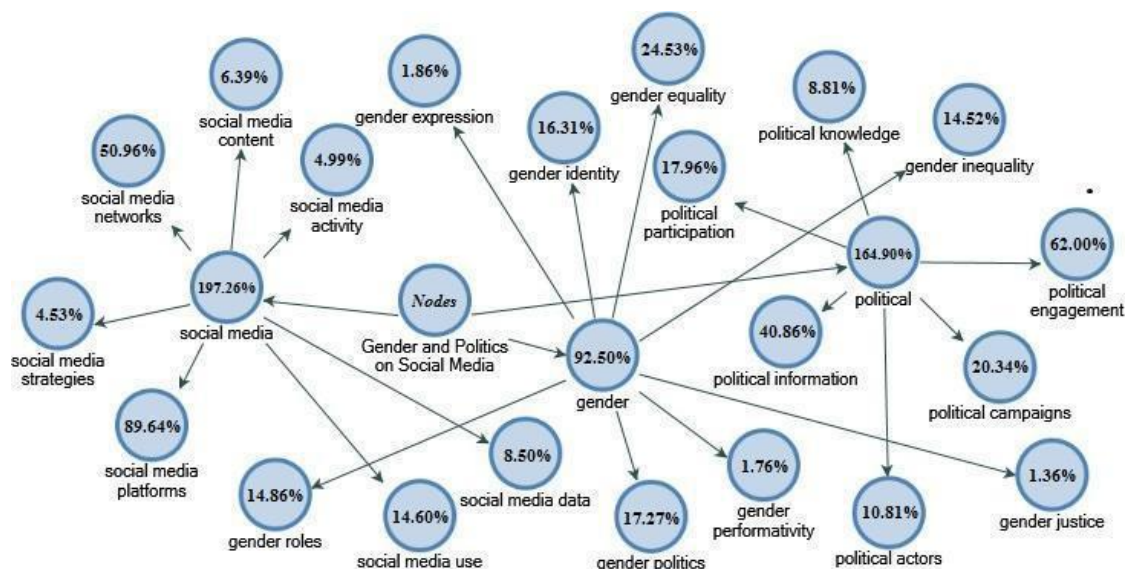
6.39%
social media content

1.86%
gender expression

24.53%
gender equality

8.81%
political knowledge

14.52%
gender inequality

50.96%
social media networks

4.99%
social media activity

16.31%
gender identity

17.96%
political participation

197.26%
social media

Nodes
Gender and Politics on Social Media

164.90%
political

62.00%
political engagement

4.53%
social media strategies

92.50%
gender

40.86%
political information

20.34%
political campaigns

89.64%
social media platforms

8.50%
social media data

1.76%
gender performativity

1.36%
gender justice

14.86%
gender roles

14.60%
social media use

17.27%
gender politics

10.81%
political actors